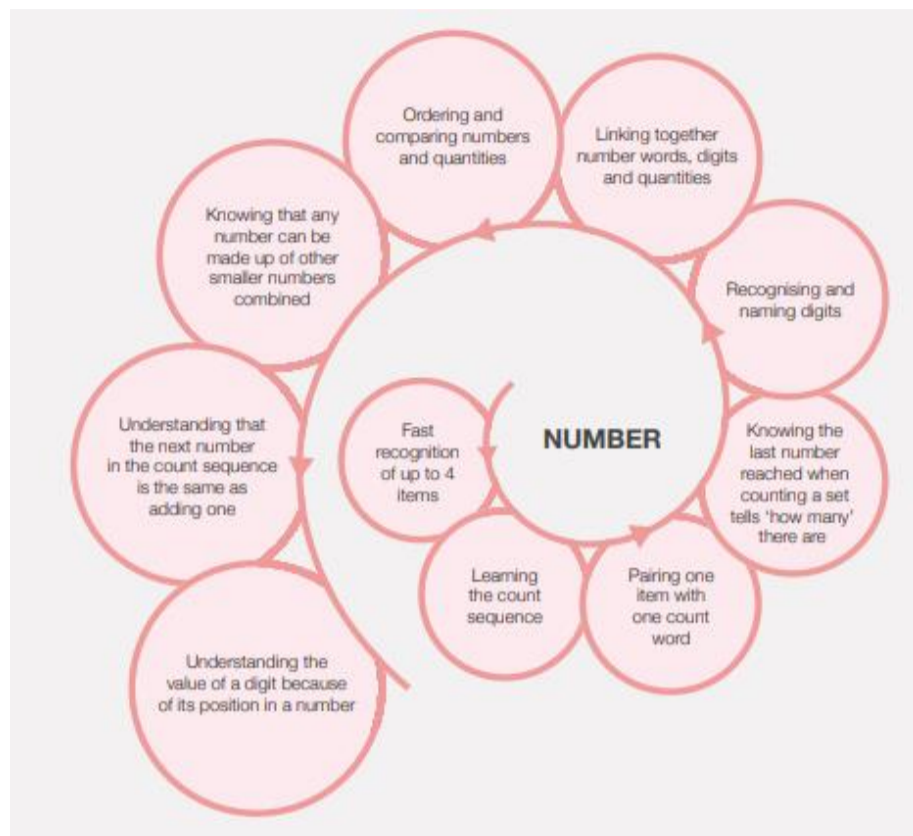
NUMBER

Fast recognition of up to 4 items

Learning the count sequence

Pairing one item with one count word

Knowing the last number reached when counting a set tells 'how many' there are

Recognising and naming digits

Linking together number words, digits and quantities

Ordering and comparing numbers and quantities

Knowing that any number can be made up of other smaller numbers combined

Understanding that the next number in the count sequence is the same as adding one

Understanding the value of a digit because of its position in a number